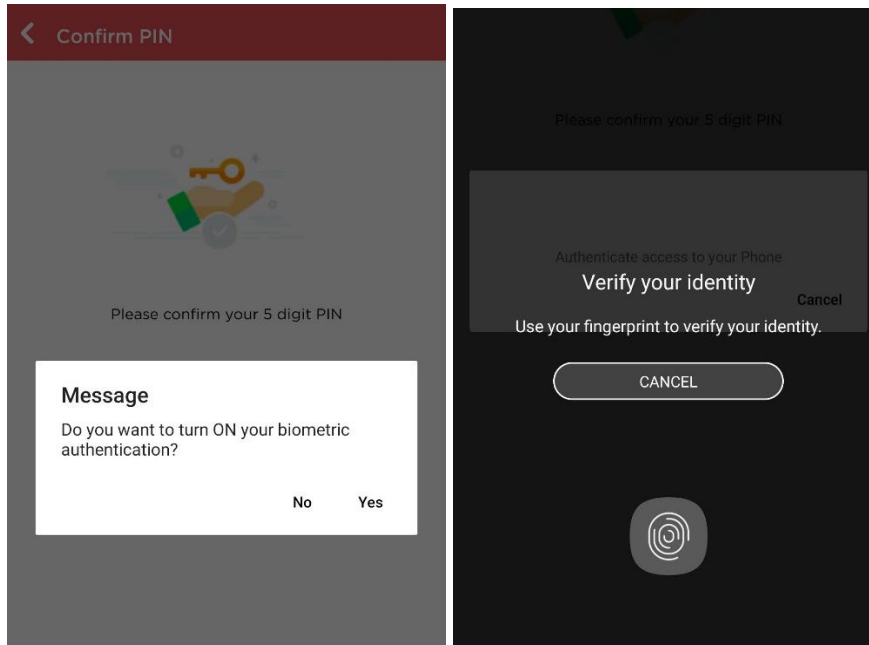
Confirm PIN

Please confirm your 5 digit PIN

Message

Do you want to turn ON your biometric authentication?

No Yes

Please confirm your 5 digit PIN

Authenticate access to your Phone

Verify your identity

Cancel

Use your fingerprint to verify your identity.

CANCEL